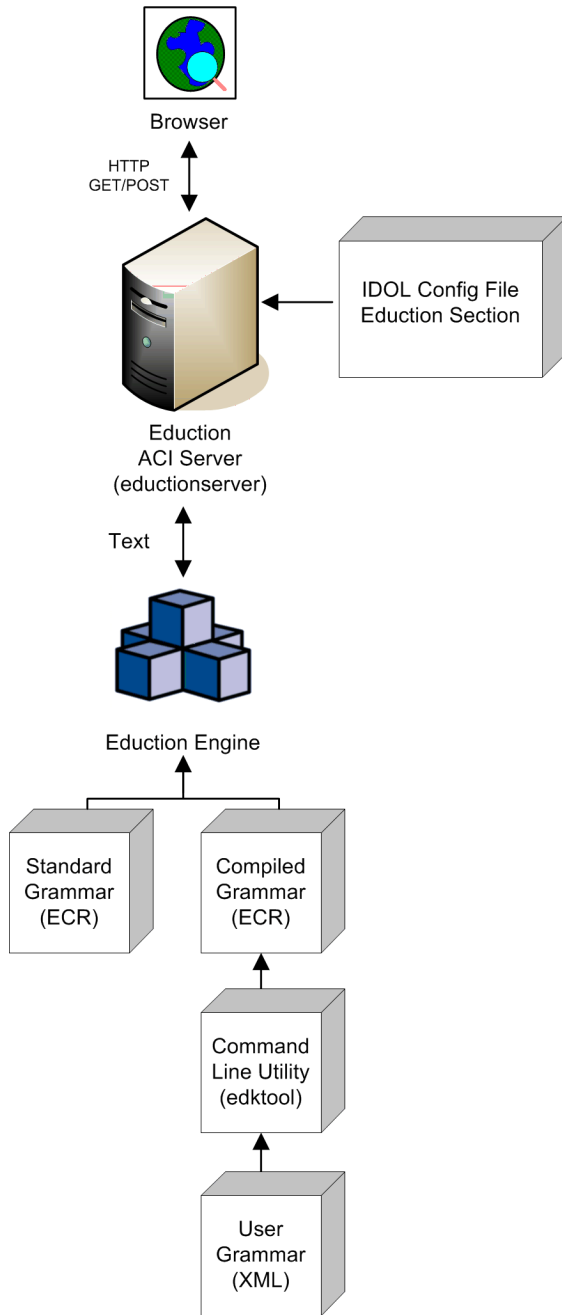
Browser

HTTP
GET/POST

IDOL Config File
Eduction Section

Eduction
ACI Server
(eductionserver)

Text

Eduction Engine

Standard
Grammar
(ECR)

Compiled
Grammar
(ECR)

Command
Line Utility
(edktool)

User
Grammar
(XML)